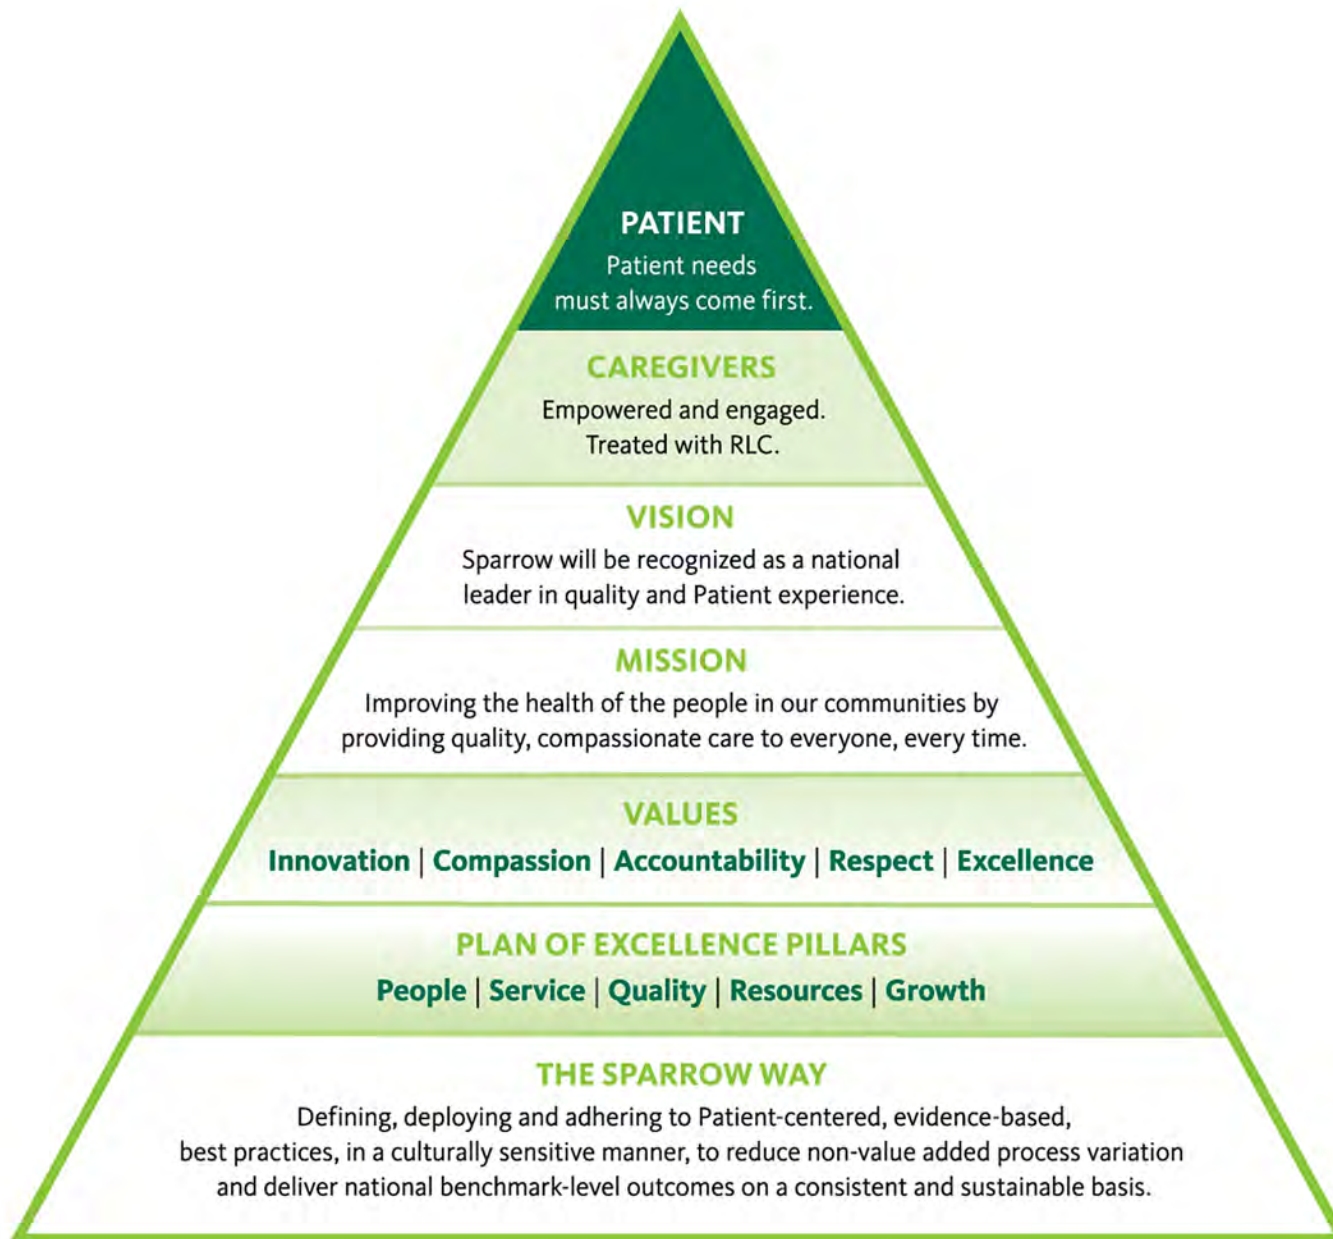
PATIENT
Patient needs must always come first.

CAREGIVERS
Empowered and engaged. Treated with RLC.

VISION
Sparrow will be recognized as a national leader in quality and Patient experience.

MISSION
Improving the health of the people in our communities by providing quality, compassionate care to everyone, every time.

VALUES
Innovation | Compassion | Accountability | Respect | Excellence

PLAN OF EXCELLENCE PILLARS
People | Service | Quality | Resources | Growth

THE SPARROW WAY
Defining, deploying and adhering to Patient-centered, evidence-based, best practices, in a culturally sensitive manner, to reduce non-value added process variation and deliver national benchmark-level outcomes on a consistent and sustainable basis.